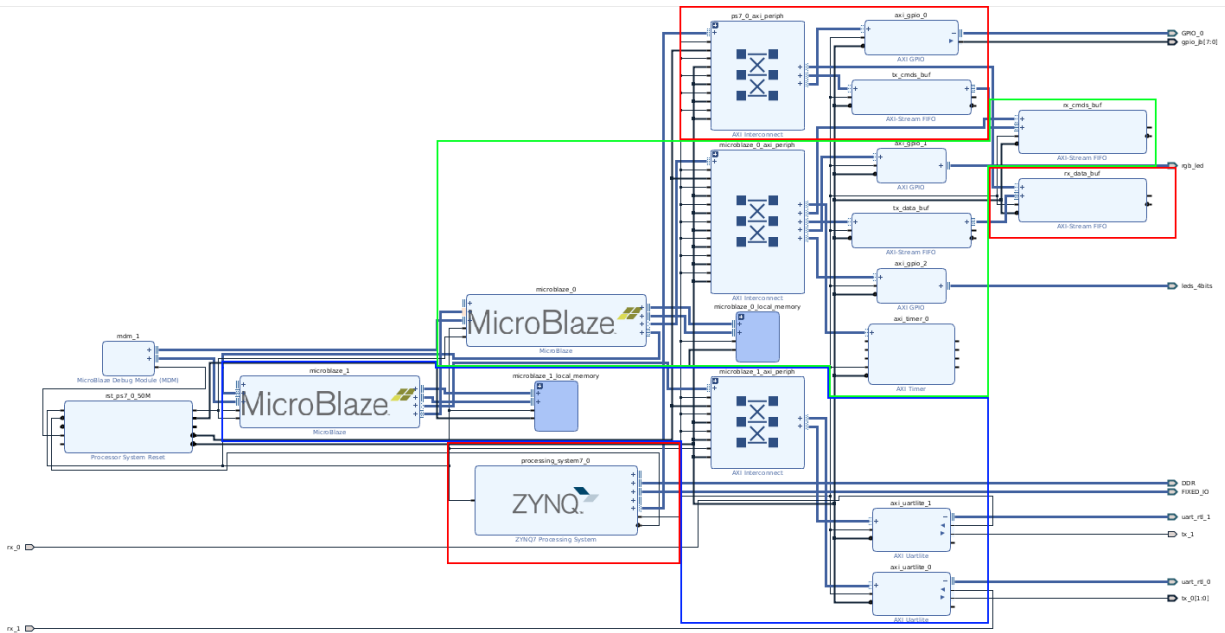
ps7_0_axi_periph
AXI Interconnect
axi_gpio_0
AXI GPIO
tx_cmds_buf
AXI-Stream FIFO
GPIO_0
gpio_io[7:0]
rx_cmds_buf
AXI-Stream FIFO
rgb_led
rx_data_buf
AXI-Stream FIFO
microblaze_0_axi_periph
AXI Interconnect
axi_gpio_1
AXI GPIO
tx_data_buf
AXI-Stream FIFO
axi_gpio_2
AXI GPIO
leds_4bits
axi_timer_0
AXI Timer
microblaze_0
MicroBlaze
MicroBlaze
microblaze_0_local_memory
mdm_1
MicroBlaze Debug Module (MDM)
microblaze_1
MicroBlaze
MicroBlaze
microblaze_1_local_memory
microblaze_1_axi_periph
AXI Interconnect
rst_ps7_0_50M
Processor System Reset
processing_system7_0
ZYNQ
ZYNQ7 Processing System
DDR
FIXED_IO
axi_uartlite_1
AXI Uartlite
uart_rtl_1
tx_1
rx_0
axi_uartlite_0
AXI Uartlite
uart_rtl_0
tx_0[1:0]
rx_1